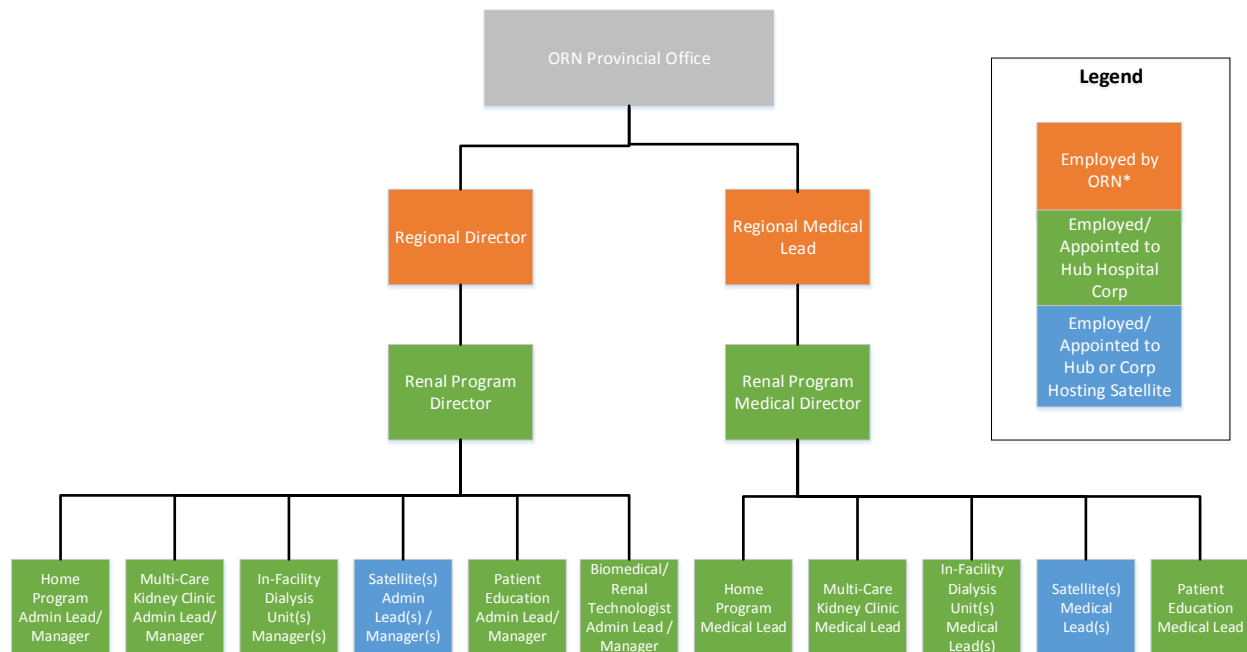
ORN Provincial Office

Legend

Employed by ORN*

Employed/ Appointed to Hub Hospital Corp

Employed/ Appointed to Hub or Corp Hosting Satellite

Regional Director

Regional Medical Lead

Renal Program Director

Renal Program Medical Director

Home Program Admin Lead/ Manager

Multi-Care Kidney Clinic Admin Lead/ Manager

In-Facility Dialysis Unit(s) Manager(s)

Satellite(s) Admin Lead(s) / Manager(s)

Patient Education Admin Lead/ Manager

Biomedical/ Renal Technologist Admin Lead / Manager

Home Program Medical Lead

Multi-Care Kidney Clinic Medical Lead

In-Facility Dialysis Unit(s) Medical Lead(s)

Satellite(s) Medical Lead(s)

Patient Education Medical Lead